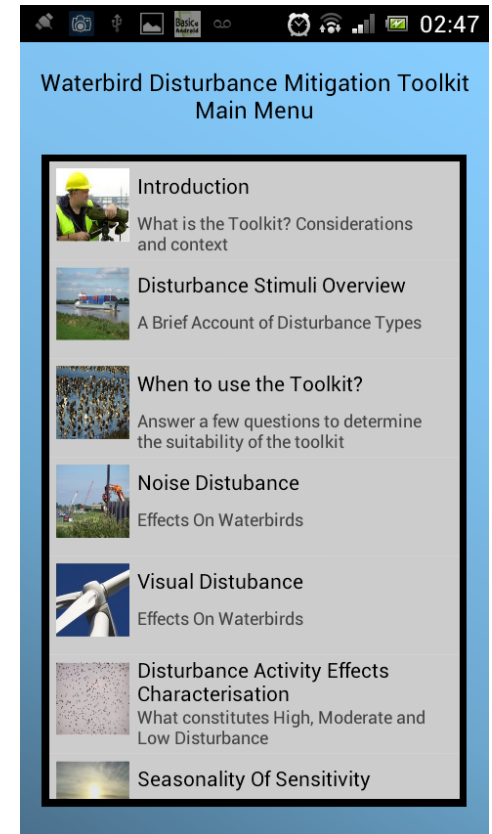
Basic4 Android 02:47

Waterbird Disturbance Mitigation Toolkit
Main Menu

Introduction
What is the Toolkit? Considerations and context

Disturbance Stimuli Overview
A Brief Account of Disturbance Types

When to use the Toolkit?
Answer a few questions to determine the suitability of the toolkit

Noise Distubance
Effects On Waterbirds

Visual Distubance
Effects On Waterbirds

Disturbance Activity Effects Characterisation
What constitutes High, Moderate and Low Disturbance

Seasonality Of Sensitivity